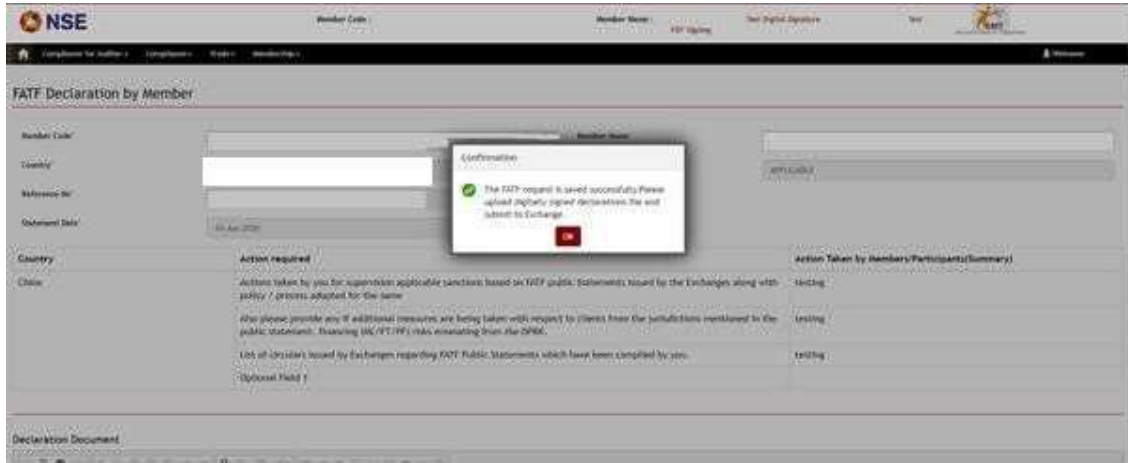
NSE

Member Code :

Member Name :

FIP Signing

Test Digital Signature

Test

Compliance for Auditor Compliance Trade Membership

Welcome

FATF Declaration by Member

Member Code

Member Name

Country

APPLICABLE

Reference No

Statement Date

Confirmation

The FATF request is saved successfully.Please upload digitally signed declarations file and submit to Exchange.

Ok

| Country | Action required | Action Taken by Members/Participants(Summary) |
|---|---|---|
| China | Actions taken by you for supervision applicable sanctions based on FATF public Statements issued by the Exchanges along with policy / process adopted for the same | testing |
| | Also please provide any if additional measures are being taken with respect to clients from the jurisdictions mentioned in the public statement. financing (ML/FT/PF) risks emanating from the DPRK. | testing |
| | List of circulars issued by Exchanges regarding FATF Public Statements which have been complied by you. | testing |
| | Optional Field 1 | |

Declaration Document